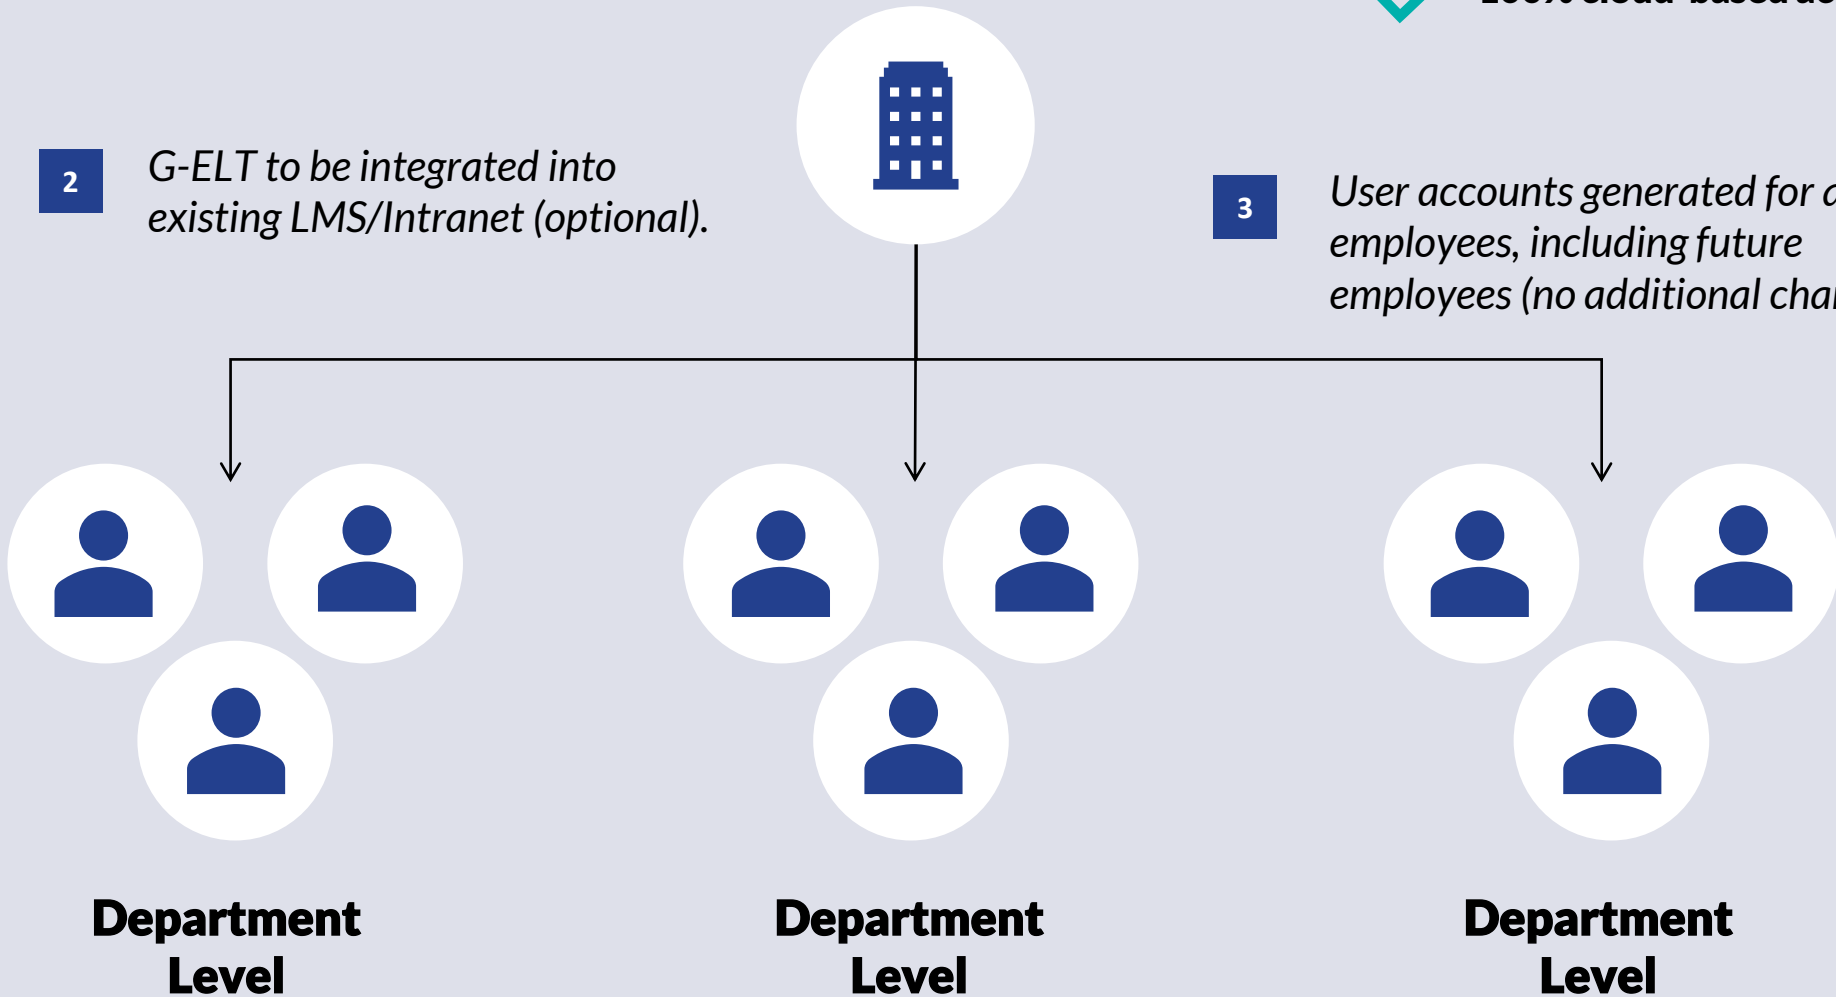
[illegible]

2

G-ELT to be integrated into existing LMS/Intranet (optional).

3

User accounts generated for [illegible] employees, including future employees (no additional cha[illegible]

Department Level

Department Level

Department Level